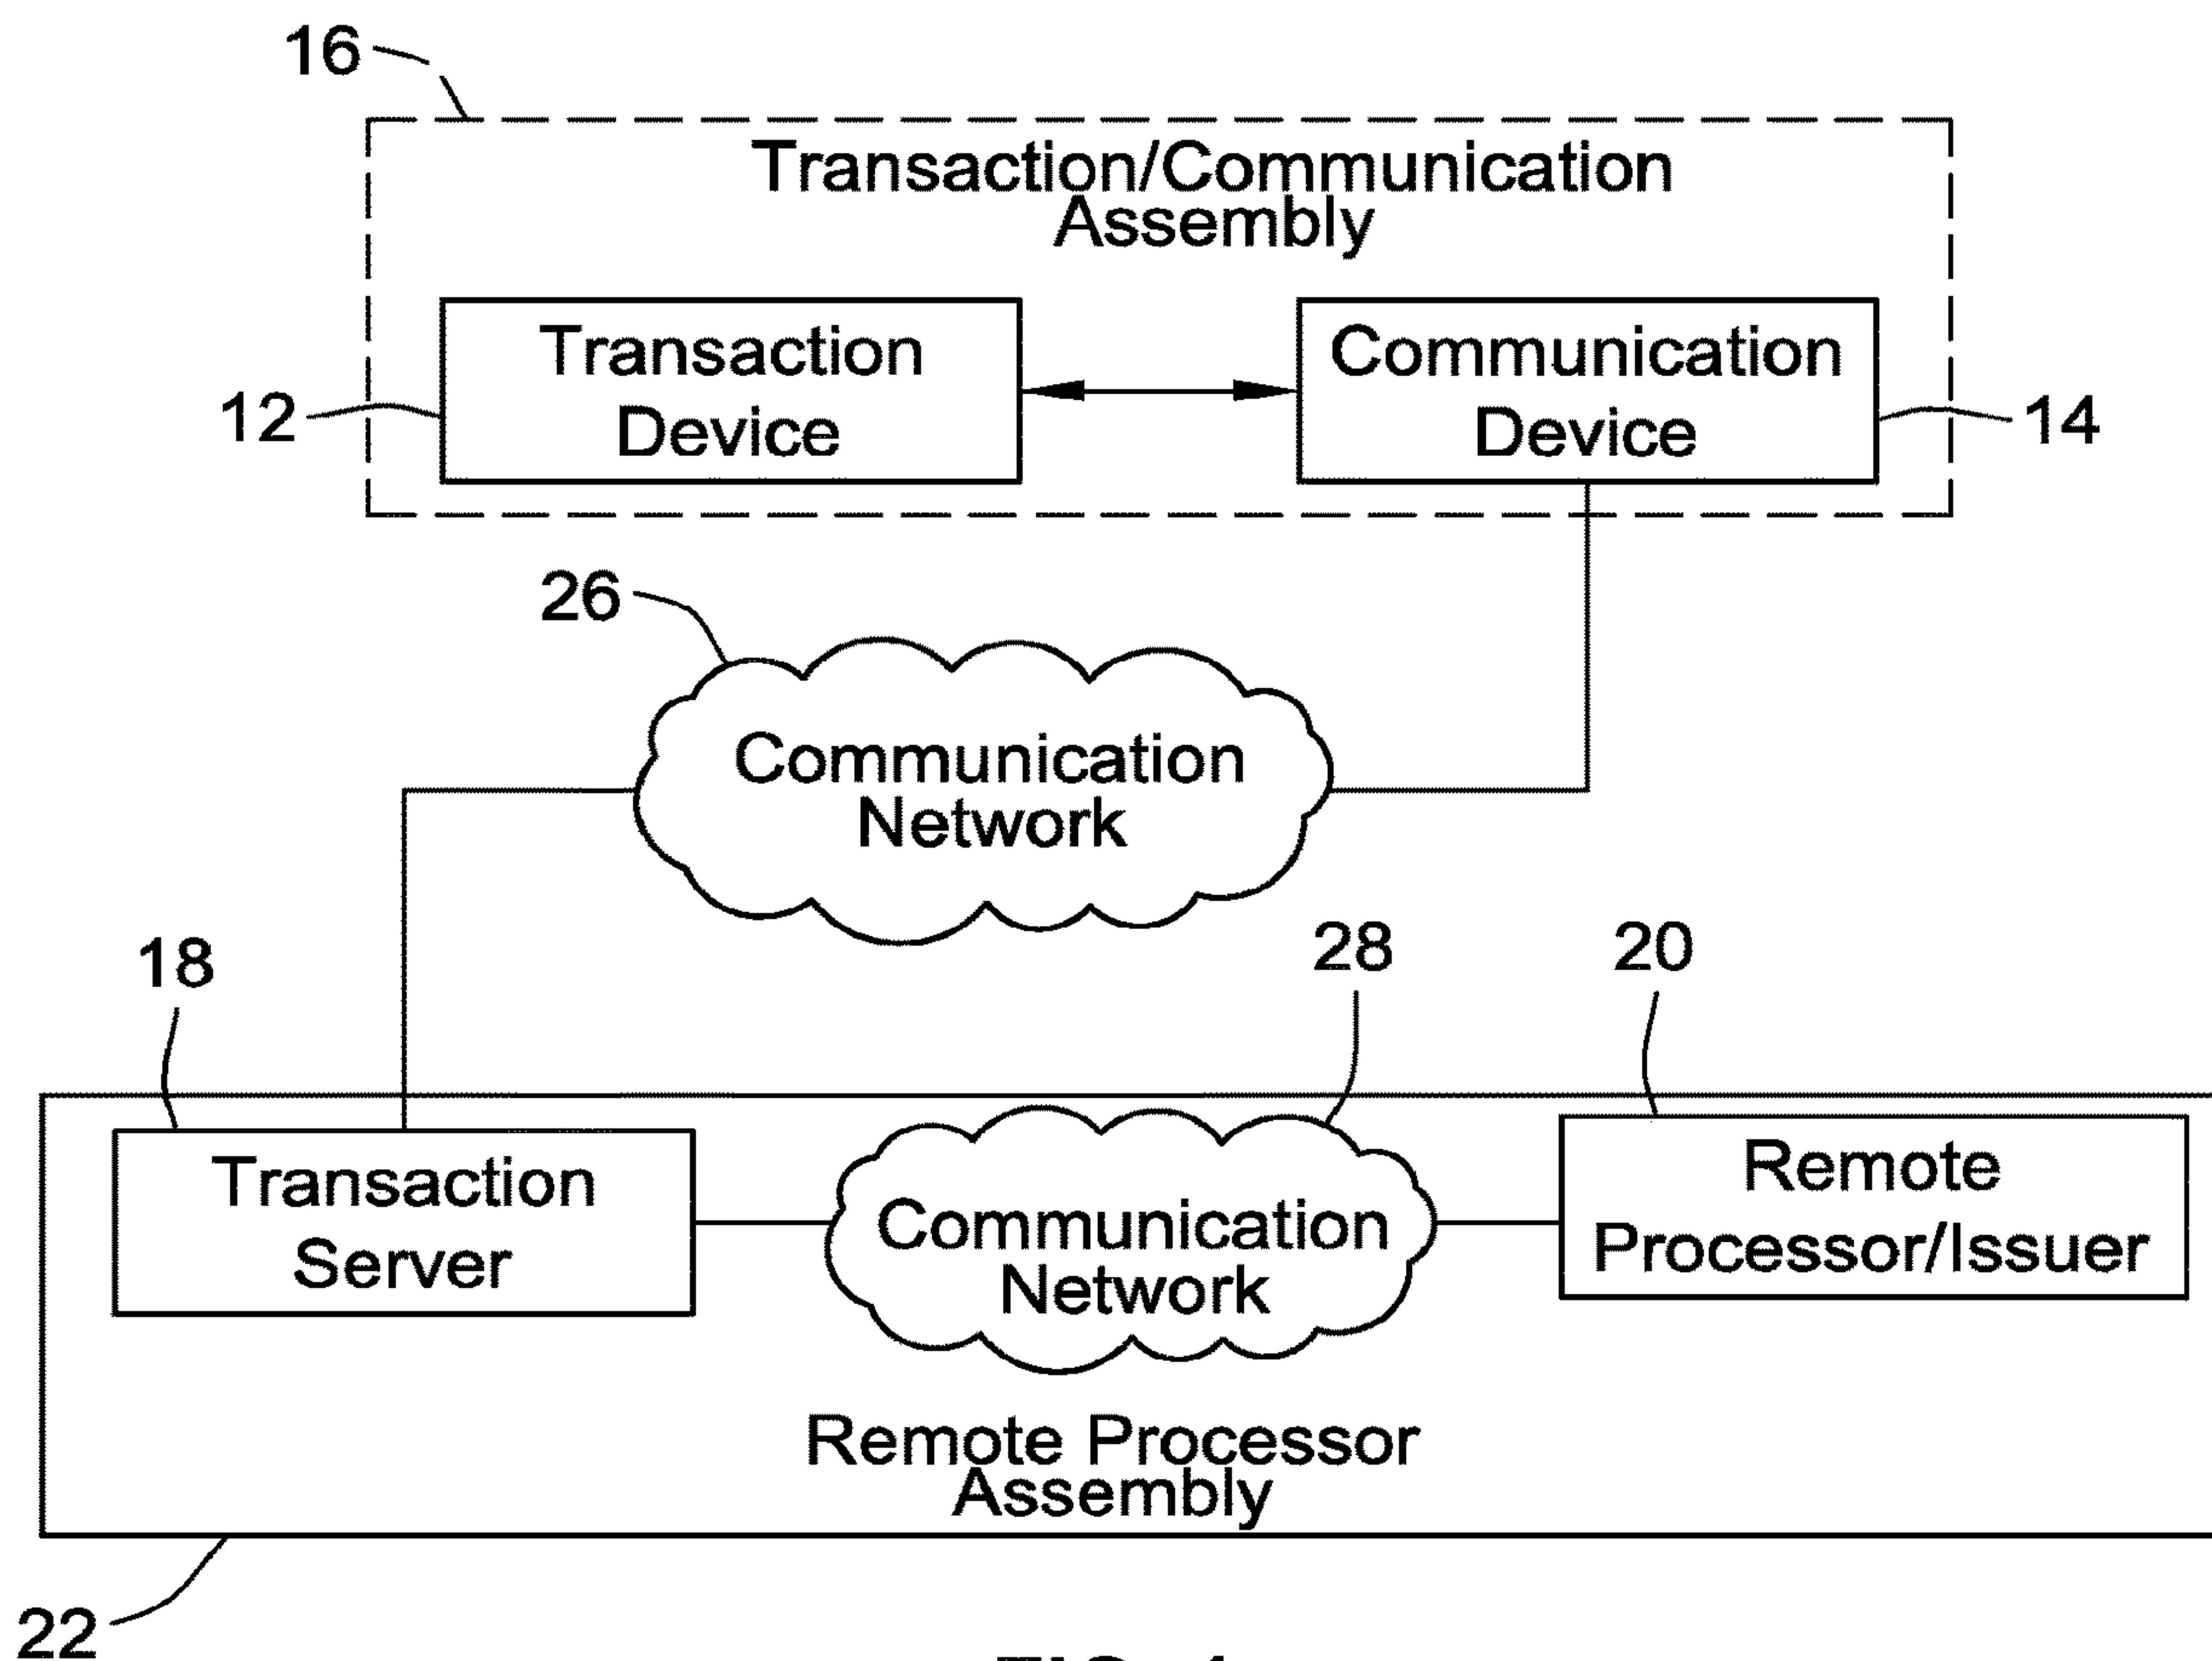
16

Transaction/Communication Assembly

12

Transaction Device

Communication Device

14

26

Communication Network

18

28

20

Transaction Server

Communication Network

Remote Processor/Issuer

Remote Processor Assembly

22

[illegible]